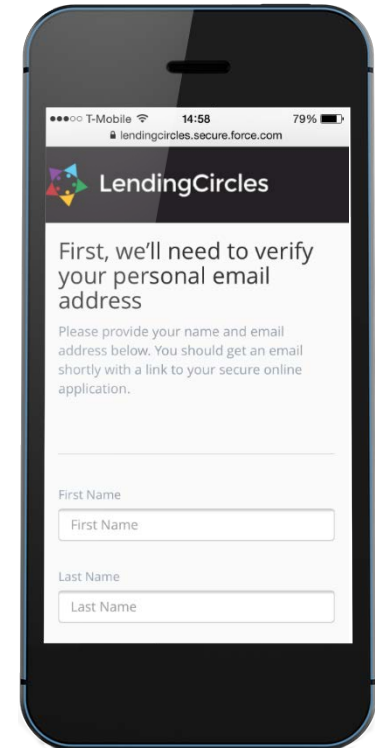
●●●○○ T-Mobile 14:58 79%
lendingcircles.secure.force.com

LendingCircles

First, we'll need to verify your personal email address

Please provide your name and email address below. You should get an email shortly with a link to your secure online application.

First Name
First Name

Last Name
Last Name